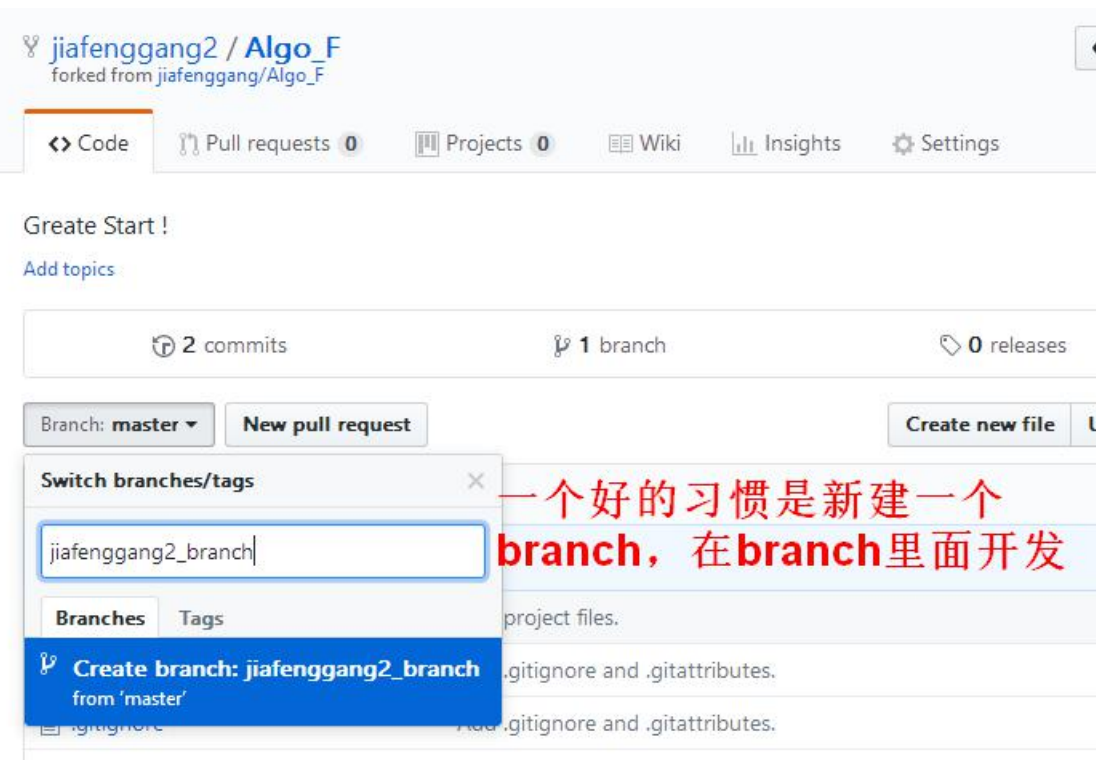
jiafenggang2 / Algo_F
forked from jiafenggang/Algo_F

<> Code
Pull requests 0
Projects 0
Wiki
Insights
Settings

Greate Start !

Add topics

2 commits
1 branch
0 releases

Branch: master
New pull request
Create new file
U

Switch branches/tags
×

jiafenggang2_branch

Branches
Tags

Create branch: jiafenggang2_branch
from 'master'

一个好的习惯是新建一个 branch，在branch里面开发

project files.
.gitignore and .gitattributes.
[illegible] .gitignore and .gitattributes.